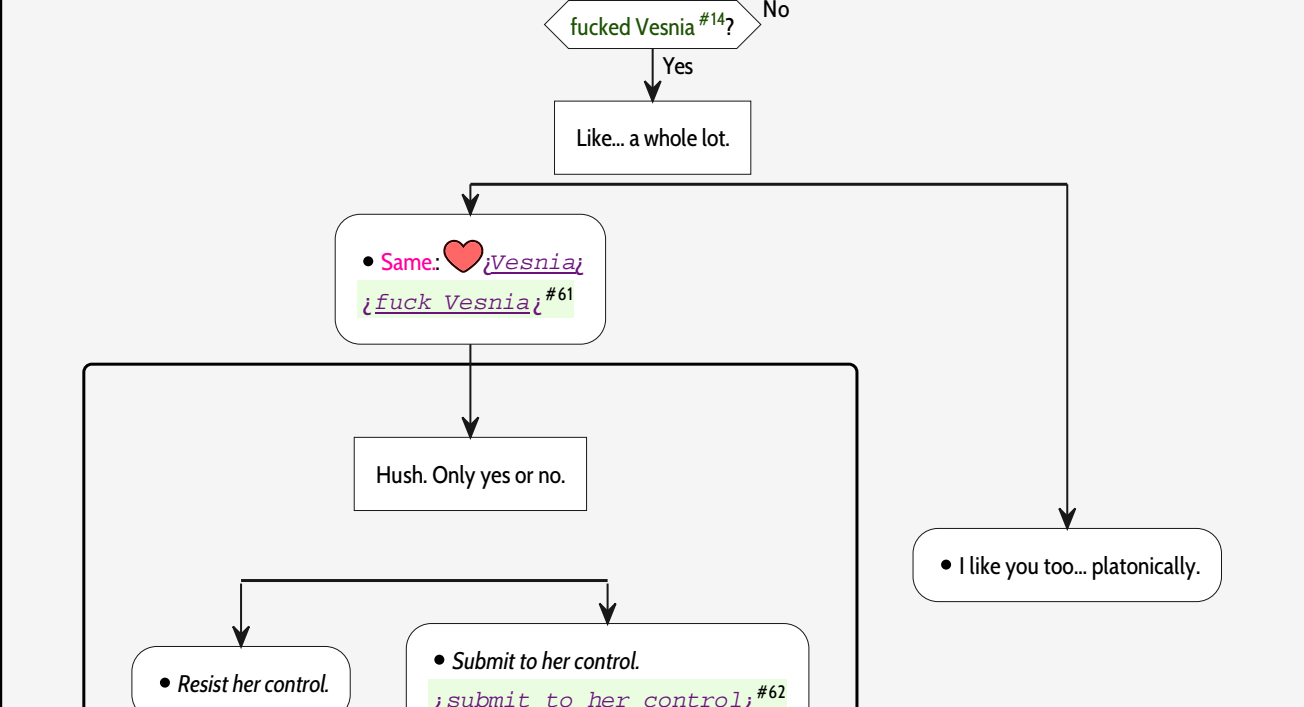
fucked Vesnia $^{\#14}$? No

Yes

Like... a whole lot.

• Same.: ¿Vesnia¡ ¿fuck Vesnia¡ $^{\#61}$

Hush. Only yes or no.

• I like you too... platonically.

• Resist her control.

• Submit to her control. ¡submit to her control¡ $^{\#62}$